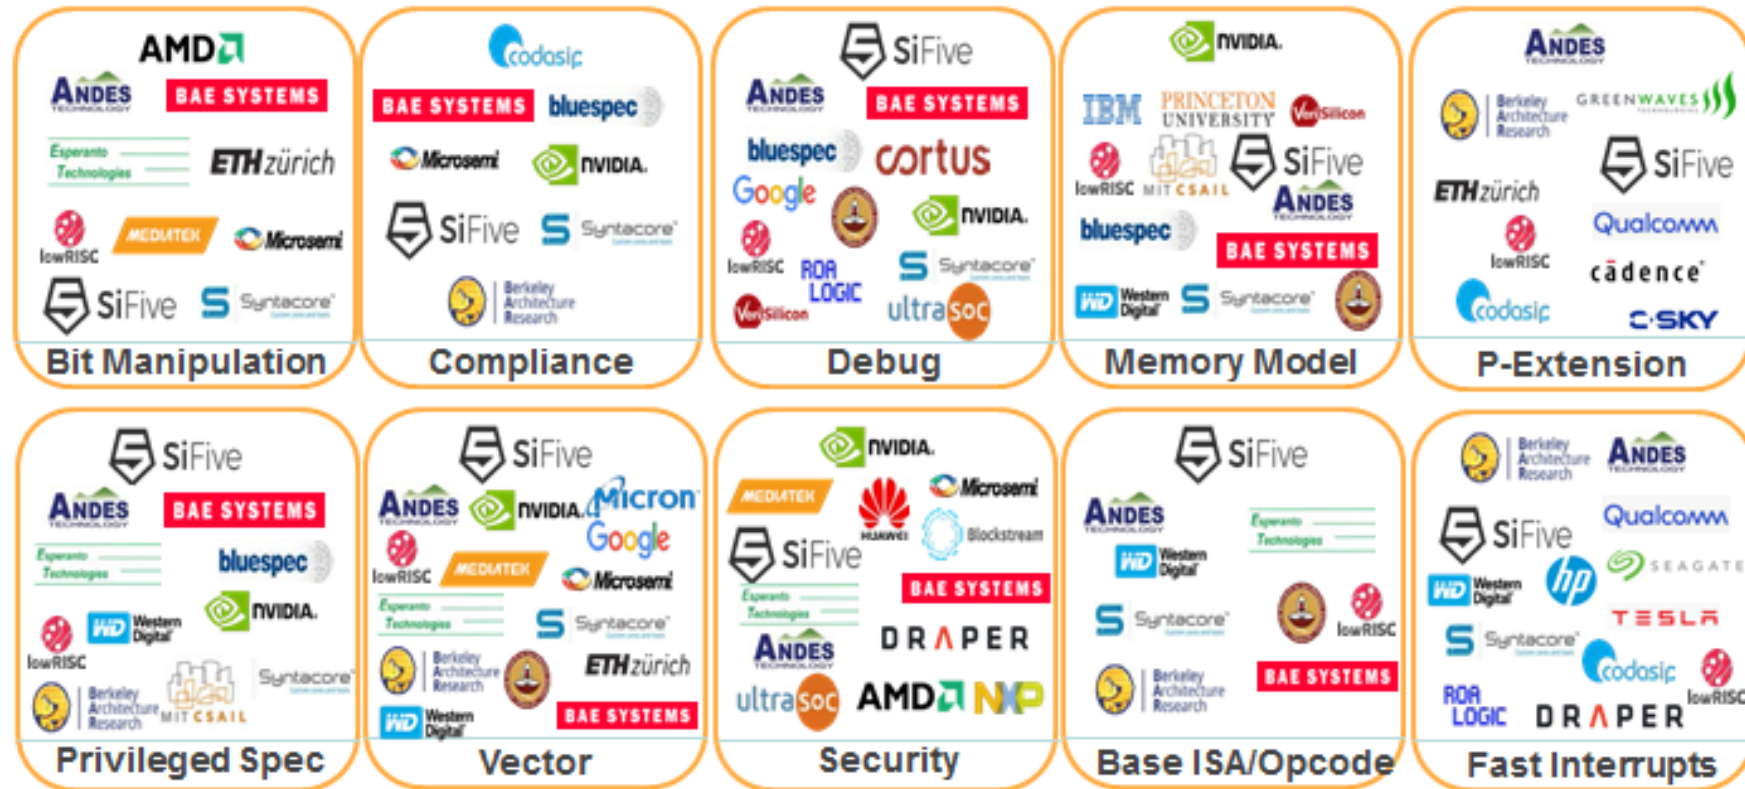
AMD
ANDES TECHNOLOGY
BAE SYSTEMS
Esperanto Technologies
ETH zürich
lowRISC
MEDIATEK
Microsemi
SiFive
Syntacore
Bit Manipulation

codasip
BAE SYSTEMS
bluespec
Microsemi
NVIDIA.
SiFive
Syntacore
Berkeley Architecture Research
Compliance

SiFive
ANDES TECHNOLOGY
BAE SYSTEMS
bluespec
cortus
Google
NVIDIA.
lowRISC
ROA LOGIC
Syntacore
VeriSilicon
ultraSoC
Debug

NVIDIA.
IBM
PRINCETON UNIVERSITY
VeriSilicon
lowRISC
MIT CSAIL
SiFive
ANDES TECHNOLOGY
bluespec
BAE SYSTEMS
WD Western Digital
Syntacore
Memory Model

ANDES TECHNOLOGY
Berkeley Architecture Research
GREENWAVES TECHNOLOGIES
SiFive
ETH zürich
Qualcomm
lowRISC
cādence
codasip
C-SKY
P-Extension

SiFive
ANDES TECHNOLOGY
BAE SYSTEMS
Esperanto Technologies
bluespec
NVIDIA.
lowRISC
WD Western Digital
Syntacore
Berkeley Architecture Research
MIT CSAIL
Privileged Spec

SiFive
ANDES TECHNOLOGY
NVIDIA.
Micron
Google
lowRISC
MEDIATEK
Microsemi
Esperanto Technologies
Syntacore
Berkeley Architecture Research
ETH zürich
WD Western Digital
BAE SYSTEMS
Vector

NVIDIA.
MEDIATEK
HUAWEI
Microsemi
Blockstream
SiFive
Esperanto Technologies
BAE SYSTEMS
ANDES TECHNOLOGY
DRAPER
ultraSoC
AMD
NXP
Security

SiFive
ANDES TECHNOLOGY
Esperanto Technologies
WD Western Digital
Syntacore
lowRISC
Berkeley Architecture Research
BAE SYSTEMS
Base ISA/Opcode

Berkeley Architecture Research
ANDES TECHNOLOGY
SiFive
Qualcomm
WD Western Digital
hp
SEAGATE
TESLA
Syntacore
codasip
lowRISC
ROA LOGIC
DRAPER
Fast Interrupts